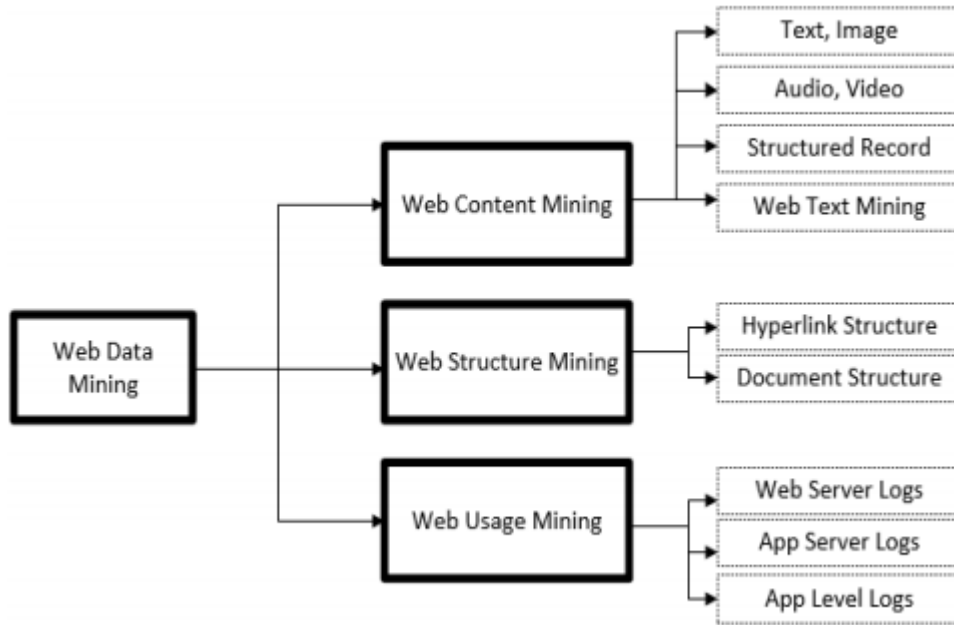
Web Data Mining

Web Content Mining

Text, Image

Audio, Video

Structured Record

Web Text Mining

Web Structure Mining

Hyperlink Structure

Document Structure

Web Usage Mining

Web Server Logs

App Server Logs

App Level Logs